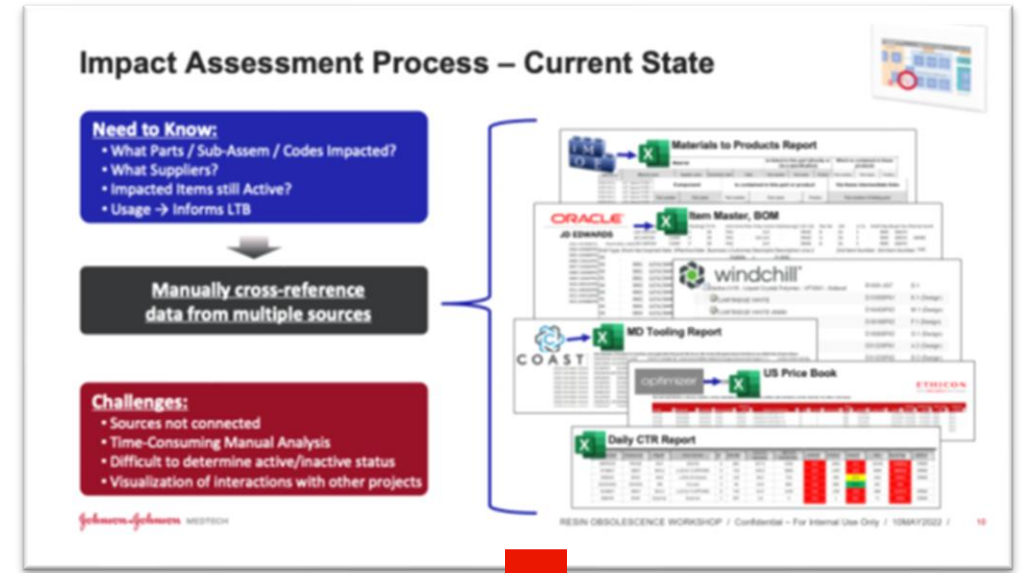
Impact Assessment Process – Current State

Need to Know:
• What Parts / Sub-Assem / Codes Impacted?
• What Suppliers?
• Impacted Items still Active?
• Usage → Informs LTB

Manually cross-reference data from multiple sources

Challenges:
• Sources not connected
• Time-Consuming Manual Analysis
• Difficult to determine active/inactive status
• Visualization of interactions with other projects

Materials to Products Report

ORACLE
JD EDWARDS
Item Master, BOM

windchill

COAST
MD Tooling Report

optimizer
US Price Book
ETHICON

Daily CTR Report

Johnson & Johnson MEDTECH

RESIN OBSOLESCENCE WORKSHOP / Confidential – For Internal Use Only / 10MAY2022 / 10